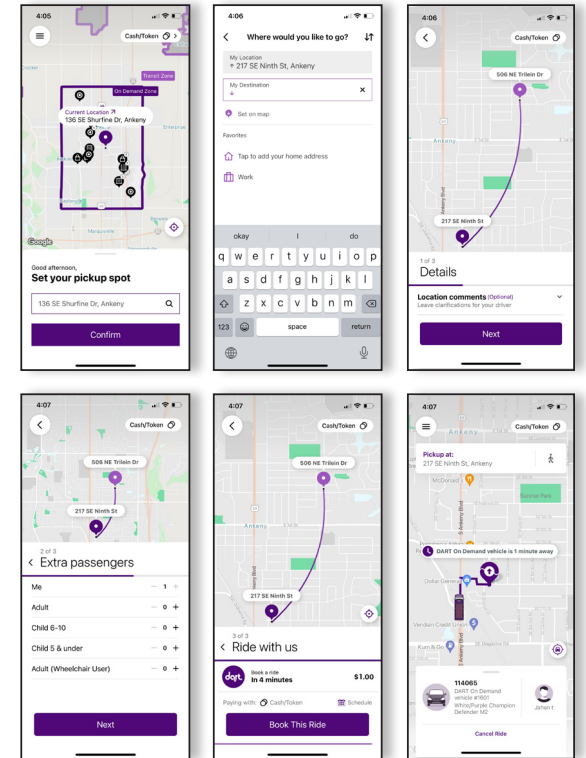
4:05

Cash/Token

Transit Zone

On Demand Zone

Current Location
136 SE Shurfine St, Ankeny

Google

Good afternoon,
Set your pickup spot

136 SE Shurfine Dr, Ankeny

Confirm

4:06

Where would you like to go?

My Location
217 SE Ninth St, Ankeny

My Destination

Set on map

Favorites

Tap to add your home address

Work

okay | I | do

q w e r t y u i o p
a s d f g h j k l
z x c v b n m
123 space return

4:06

Cash/Token

506 NE Trilein Dr

217 SE Ninth St

1 of 3
Details

Location comments (Optional)
Leave clarifications for your driver

Next

4:07

Cash/Token

506 NE Trilein Dr

217 SE Ninth St

2 of 3
Extra passengers

| | |
|---|---|
| Me | 1 |
| Adult | 0 |
| Child 6-10 | 0 |
| Child 5 & under | 0 |
| Adult (Wheelchair User) | 0 |

Next

4:07

Cash/Token

506 NE Trilein Dr

217 SE Ninth St

3 of 3
Ride with us

dart
Book a ride
In 4 minutes
$1.00

Paying with: Cash/Token
Schedule

Book This Ride

4:07

Cash/Token

Pickup at:
217 SE Ninth St, Ankeny

DART On Demand vehicle is 1 minute away

114065
DART On Demand vehicle #1601
White/Purple Champion Defender M2

Jahan I

Cancel Ride